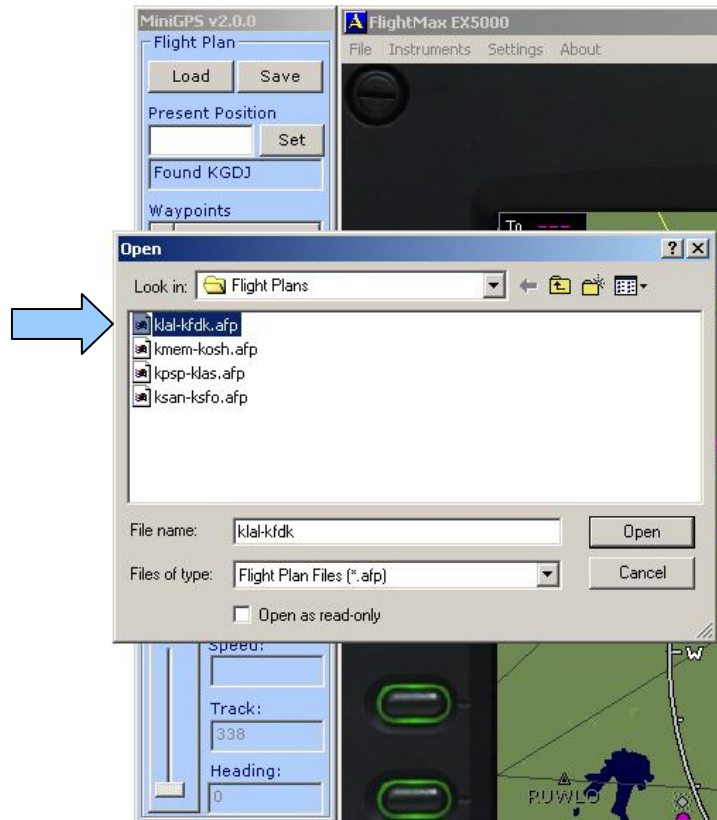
MiniGPS v2.0.0
Flight Plan
Load
Save
Present Position
Set
Found KGDJ
Waypoints

FlightMax EX5000
File Instruments Settings About
To ---

Open
?
X
Look in: Flight Plans
klal-kfdk.afp
kmem-kosh.afp
kpsp-klas.afp
ksan-ksfo.afp
File name: klal-kfdk
Open
Files of type: Flight Plan Files (*.afp)
Cancel
Open as read-only

Speed:
Track:
338
Heading:
0
W
RUWLO